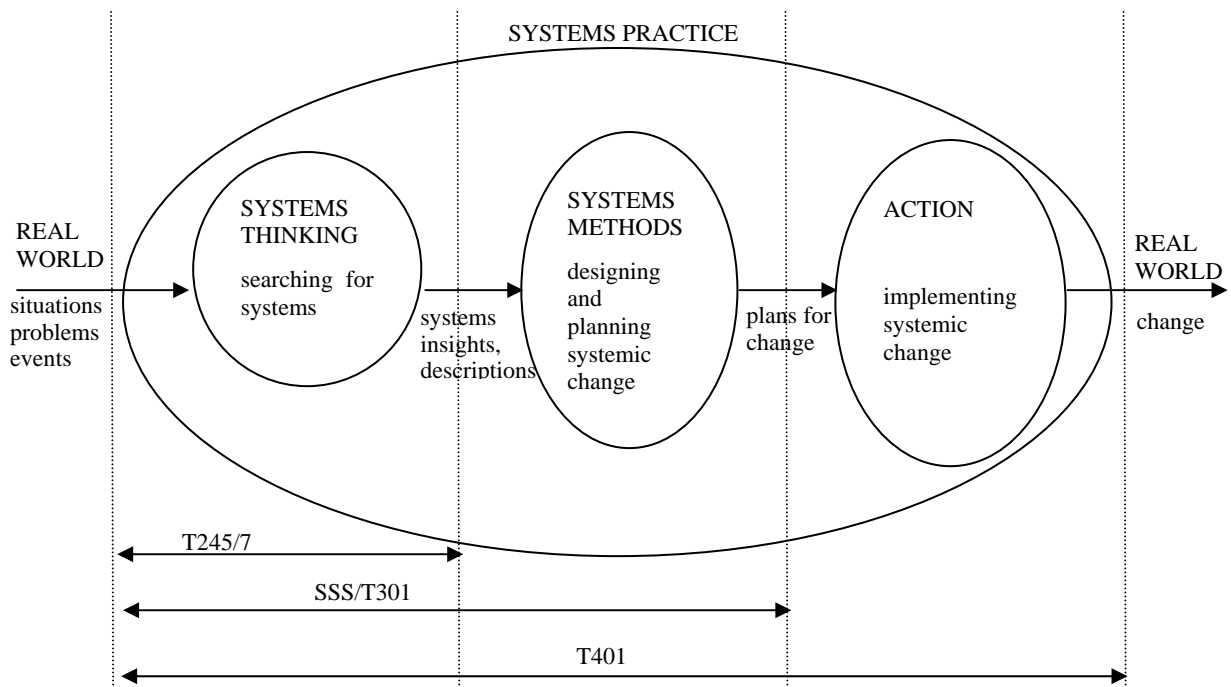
SYSTEMS PRACTICE

REAL WORLD

situations problems events

SYSTEMS THINKING

searching for systems

systems insights, descriptions

SYSTEMS METHODS

designing and planning systemic change

plans for change

ACTION

implementing systemic change

REAL WORLD

change

T245/7

SSS/T301

T401